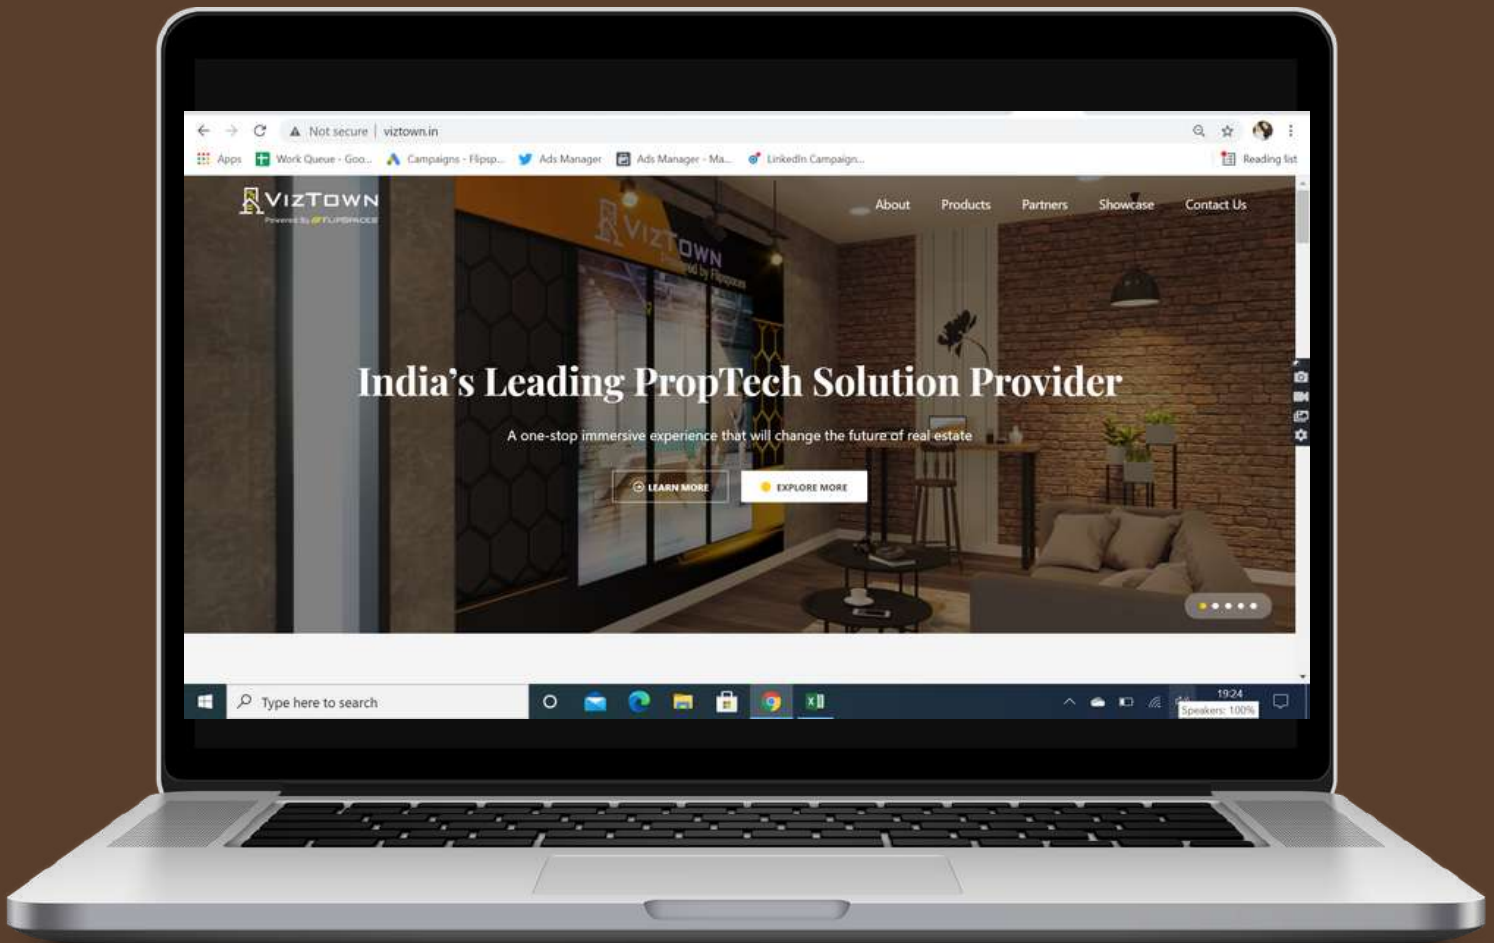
Not secure | viztown.in

Apps Work Queue - Goo... Campaigns - Flipsp... Ads Manager Ads Manager - Ma... LinkedIn Campaign... Reading list

VIZTOWN
Powered by FLIPSPACES

About Products Partners Showcase Contact Us

VIZTOWN
Powered by Flipspaces

India's Leading PropTech Solution Provider

A one-stop immersive experience that will change the future of real estate

LEARN MORE EXPLORE MORE

Type here to search

19:24
Speakers: 100%